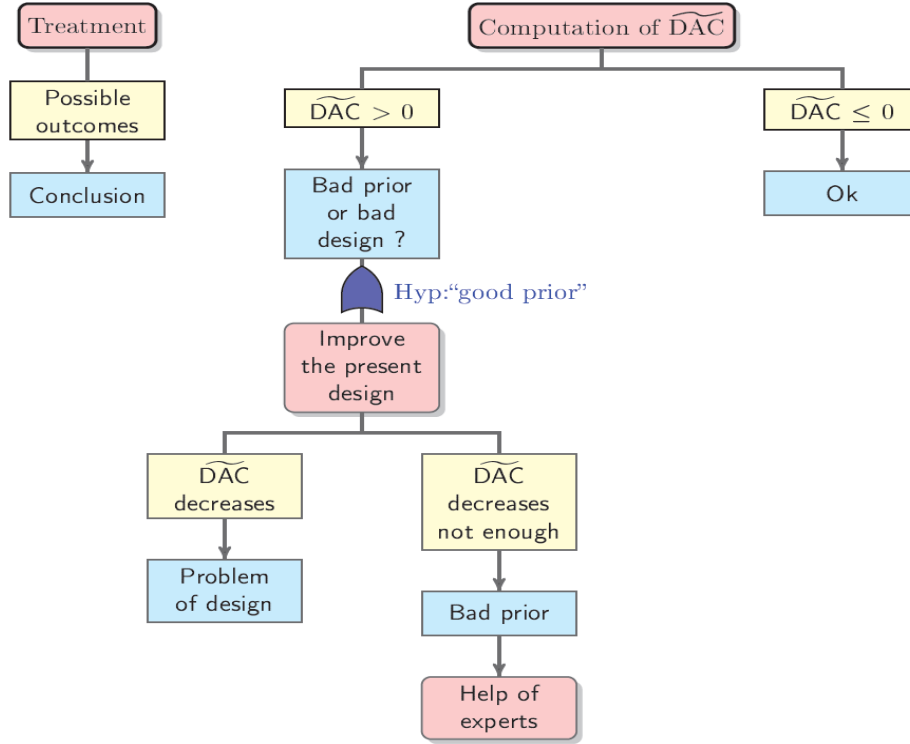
Treatment

Possible outcomes

Conclusion

Computation of $\widetilde{\mathrm{DAC}}$

$\widetilde{\mathrm{DAC}} > 0$

$\widetilde{\mathrm{DAC}} \leq 0$

Bad prior or bad design ?

Ok

Hyp:“good prior”

Improve the present design

$\widetilde{\mathrm{DAC}}$ decreases

$\widetilde{\mathrm{DAC}}$ decreases not enough

Problem of design

Bad prior

Help of experts